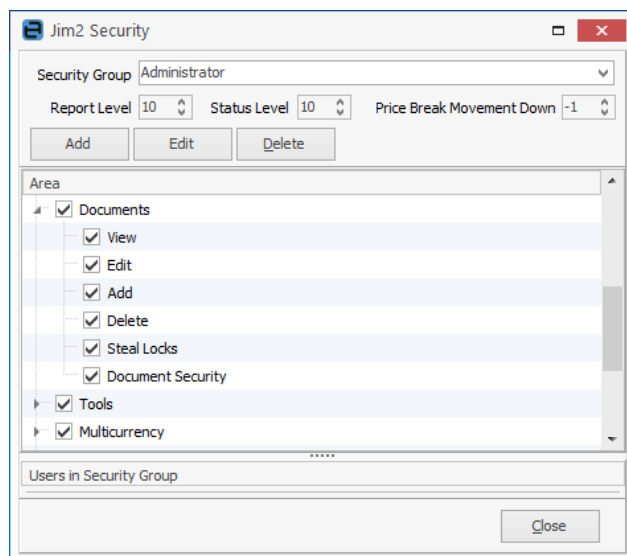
Jim2 Security

Security Group Administrator

Report Level 10 Status Level 10 Price Break Movement Down -1

Add Edit Delete

Area

Documents

View

Edit

Add

Delete

Steal Locks

Document Security

Tools

Multicurrency

Users in Security Group

Close